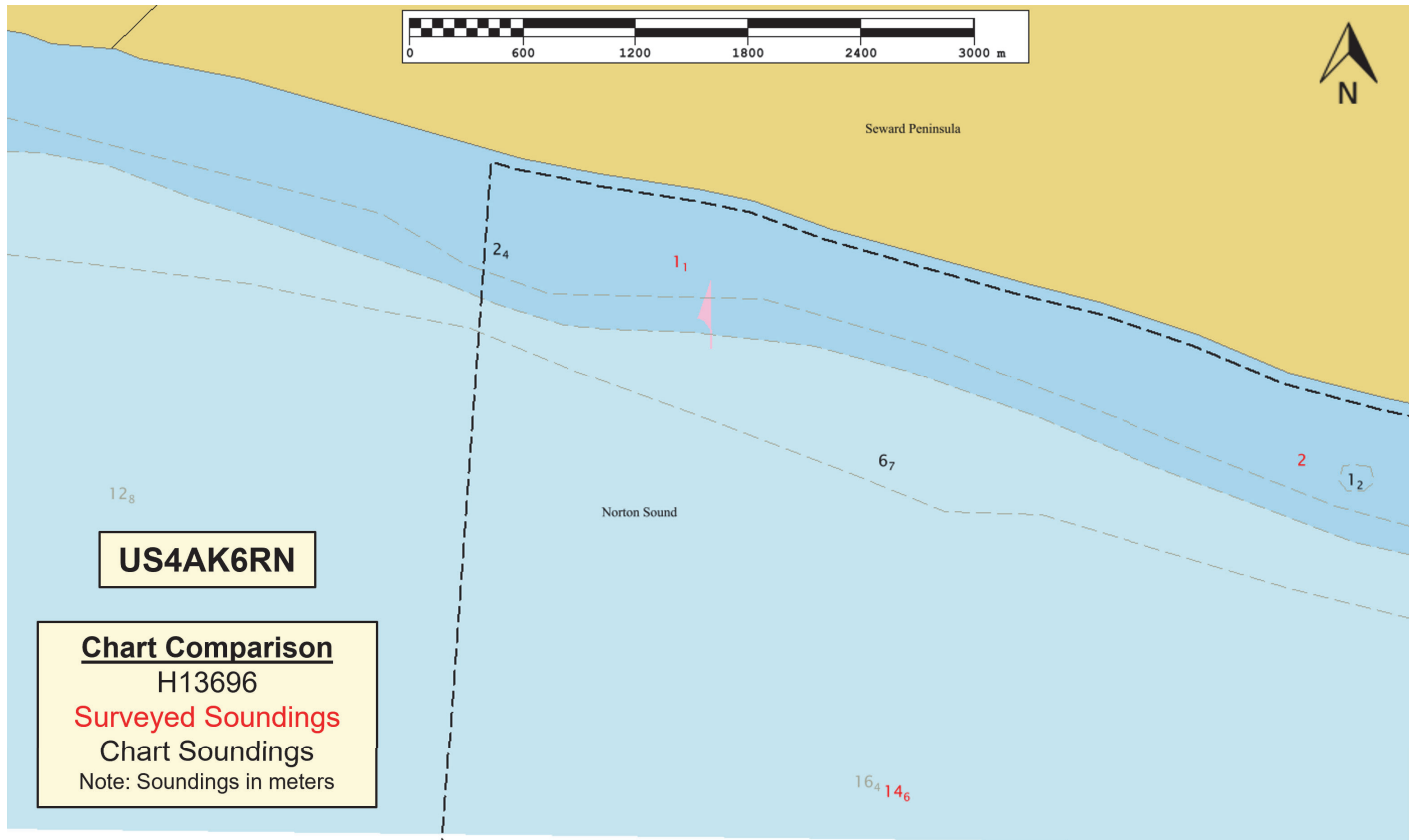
0 600 1200 1800 2400 3000 m

N

Seward Peninsula

$2_4$

$1_1$

$6_7$

2

$1_2$

$12_8$

Norton Sound

US4AK6RN

**Chart Comparison**
H13696
Surveyed Soundings
Chart Soundings
Note: Soundings in meters

$16_4$ $14_6$